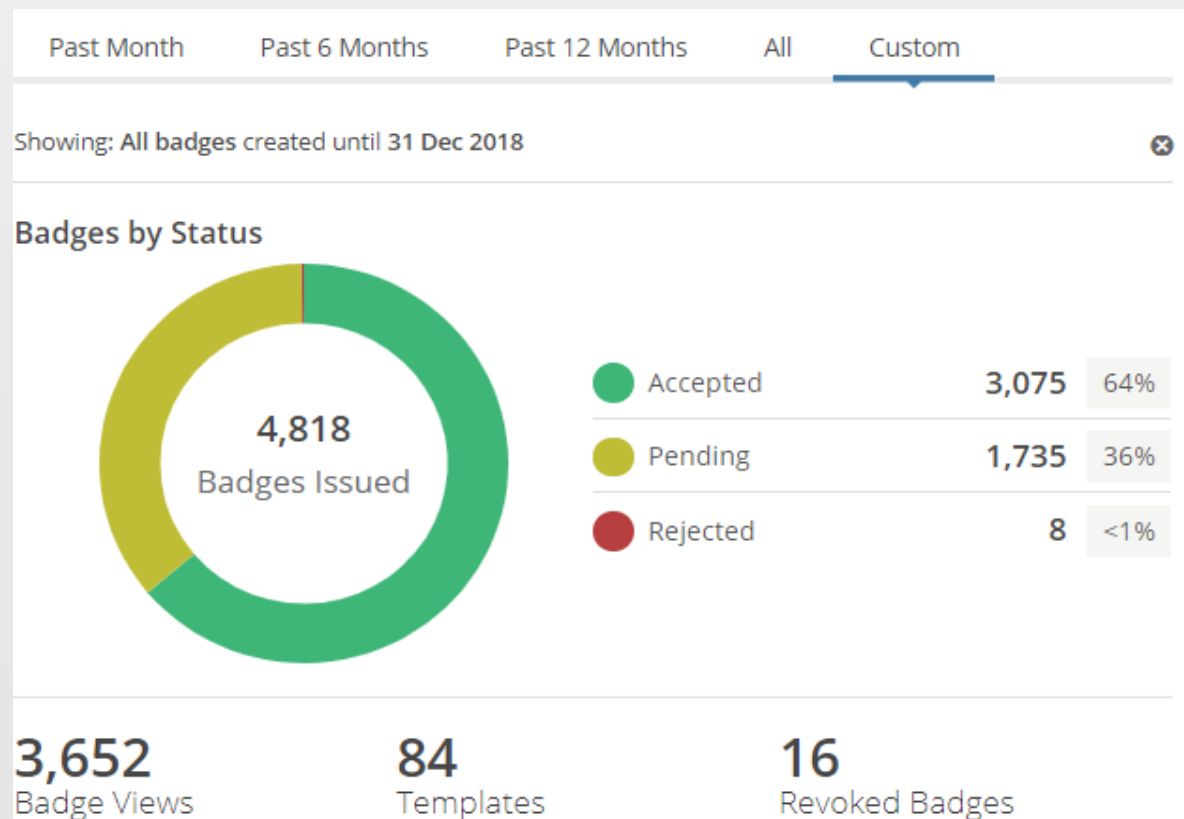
Past Month Past 6 Months Past 12 Months All Custom

Showing: **All badges** created until **31 Dec 2018**

Badges by Status

4,818
Badges Issued

| | | |
|---|---|---|
| Accepted | 3,075 | 64% |
| Pending | 1,735 | 36% |
| Rejected | 8 | <1% |

3,652
Badge Views

84
Templates

16
Revoked Badges